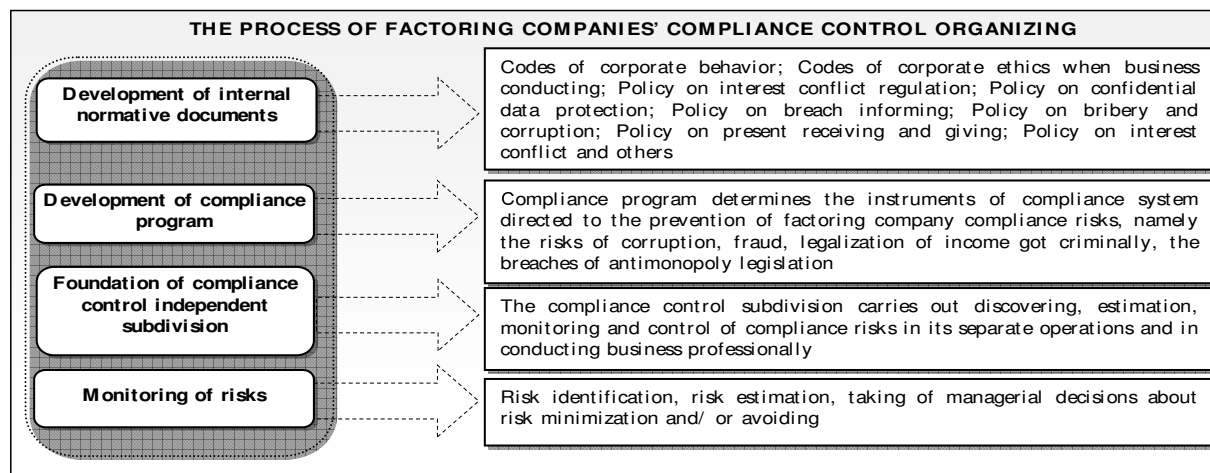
THE PROCESS OF FACTORING COMPANIES' COMPLIANCE CONTROL ORGANIZING

Development of internal normative documents

Codes of corporate behavior; Codes of corporate ethics when business conducting; Policy on interest conflict regulation; Policy on confidential data protection; Policy on breach informing; Policy on bribery and corruption; Policy on present receiving and giving; Policy on interest conflict and others

Development of compliance program

Compliance program determines the instruments of compliance system directed to the prevention of factoring company compliance risks, namely the risks of corruption, fraud, legalization of income got criminally, the breaches of antimonopoly legislation

Foundation of compliance control independent subdivision

The compliance control subdivision carries out discovering, estimation, monitoring and control of compliance risks in its separate operations and in conducting business professionally

Monitoring of risks

Risk identification, risk estimation, taking of managerial decisions about risk minimization and/ or avoiding